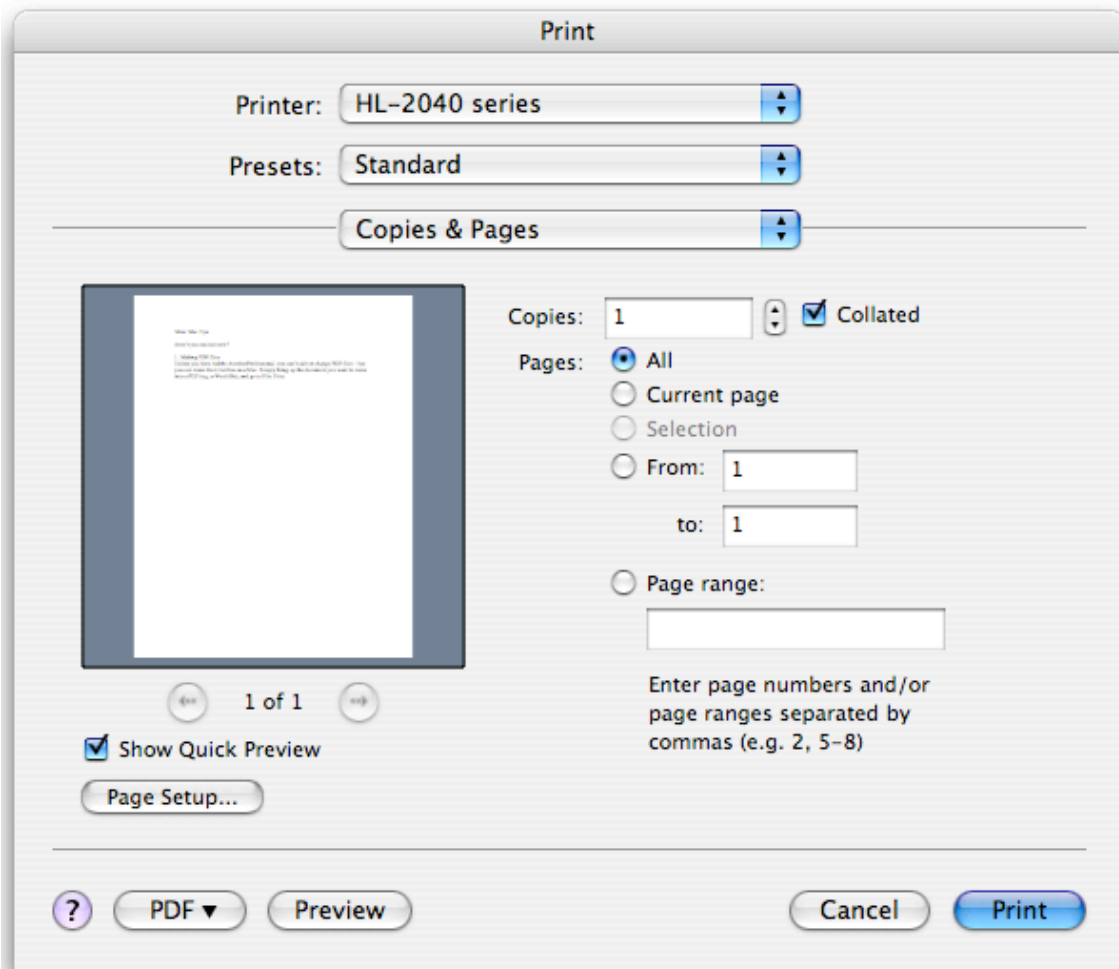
Print

Printer: HL-2040 series

Presets: Standard

Copies & Pages

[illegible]

1 of 1

Show Quick Preview

Page Setup...

Copies: 1

Collated

Pages: All

Current page

Selection

From: 1

to: 1

Page range:

Enter page numbers and/or page ranges separated by commas (e.g. 2, 5-8)

?

PDF ▾

Preview

Cancel

Print